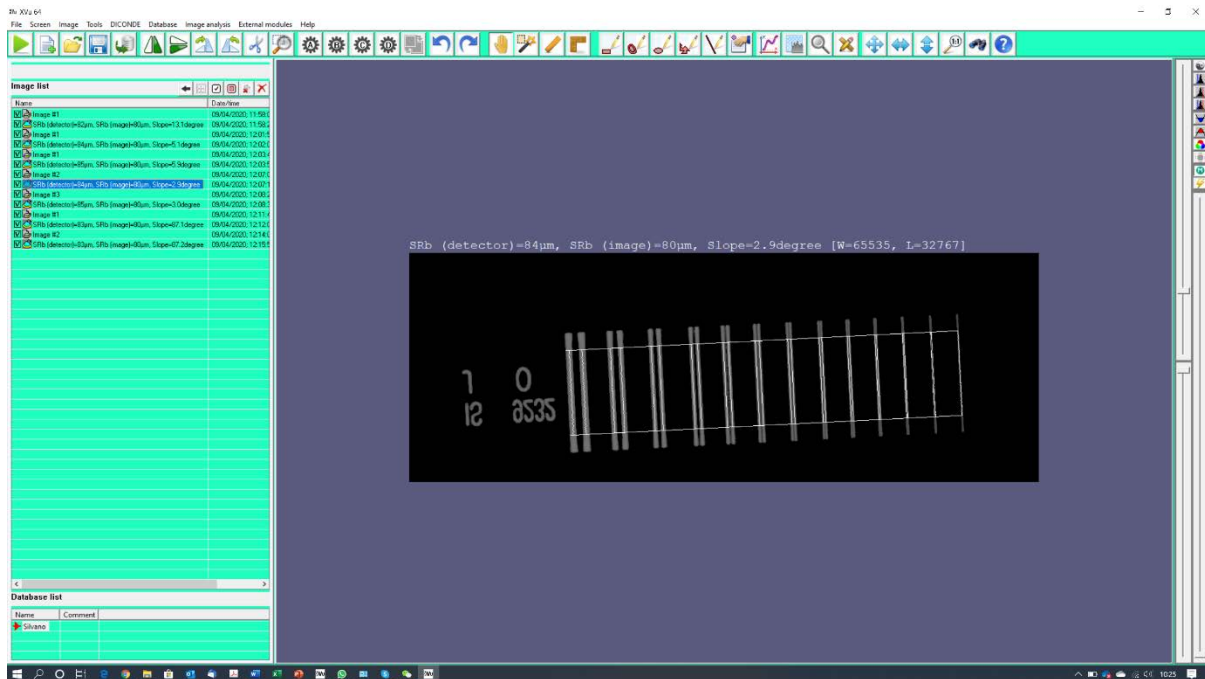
XVu 64

File Screen Image Tools DICONDE Database Image analysis External modules Help

Image list

| Name | Date/time |
|---|---|
| Image #1 | 09/04/2020, 11:58:0 |
| SRb (detector)=82µm, SRb (image)=80µm, Slope=13.1degree | 09/04/2020, 11:58:2 |
| Image #1 | 09/04/2020, 12:01:5 |
| SRb (detector)=84µm, SRb (image)=80µm, Slope=5.1degree | 09/04/2020, 12:02:0 |
| Image #1 | 09/04/2020, 12:03:4 |
| SRb (detector)=85µm, SRb (image)=80µm, Slope=5.9degree | 09/04/2020, 12:03:5 |
| Image #2 | 09/04/2020, 12:07:0 |
| SRb (detector)=84µm, SRb (image)=80µm, Slope=2.9degree | 09/04/2020, 12:07:1 |
| Image #3 | 09/04/2020, 12:08:2 |
| SRb (detector)=85µm, SRb (image)=80µm, Slope=3.0degree | 09/04/2020, 12:08:3 |
| Image #1 | 09/04/2020, 12:11:4 |
| SRb (detector)=83µm, SRb (image)=80µm, Slope=87.1degree | 09/04/2020, 12:12:0 |
| Image #2 | 09/04/2020, 12:14:0 |
| SRb (detector)=83µm, SRb (image)=80µm, Slope=87.2degree | 09/04/2020, 12:15:5 |

Database list

| Name | Comment |
|---|---|
| Silvano | |

SRb (detector)=84µm, SRb (image)=80µm, Slope=2.9degree [W=65535, L=32767]

1 0
12 6532

10:25